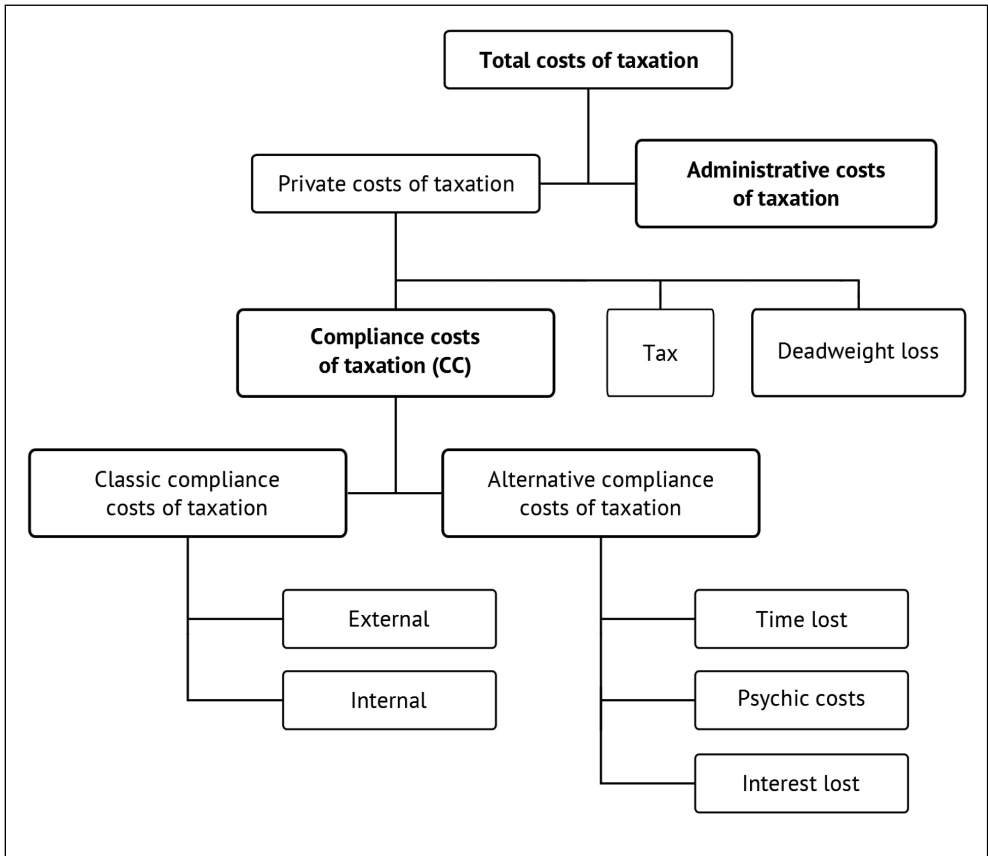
Total costs of taxation

Private costs of taxation

Administrative costs of taxation

Compliance costs of taxation (CC)

Tax

Deadweight loss

Classic compliance costs of taxation

Alternative compliance costs of taxation

External

Internal

Time lost

Psychic costs

Interest lost